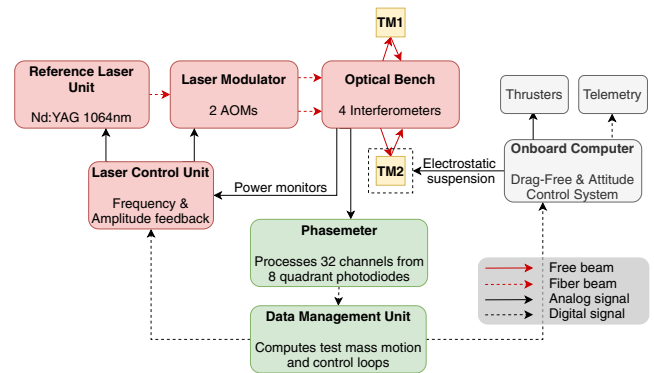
TM1

Reference Laser Unit

Nd:YAG 1064nm

Laser Modulator

2 AOMs

Optical Bench

4 Interferometers

Thrusters

Telemetry

TM2

Electrostatic suspension

Onboard Computer

Drag-Free & Attitude Control System

Laser Control Unit

Frequency & Amplitude feedback

Power monitors

Phasemeter

Processes 32 channels from 8 quadrant photodiodes

Free beam
Fiber beam
Analog signal
Digital signal

Data Management Unit

Computes test mass motion and control loops